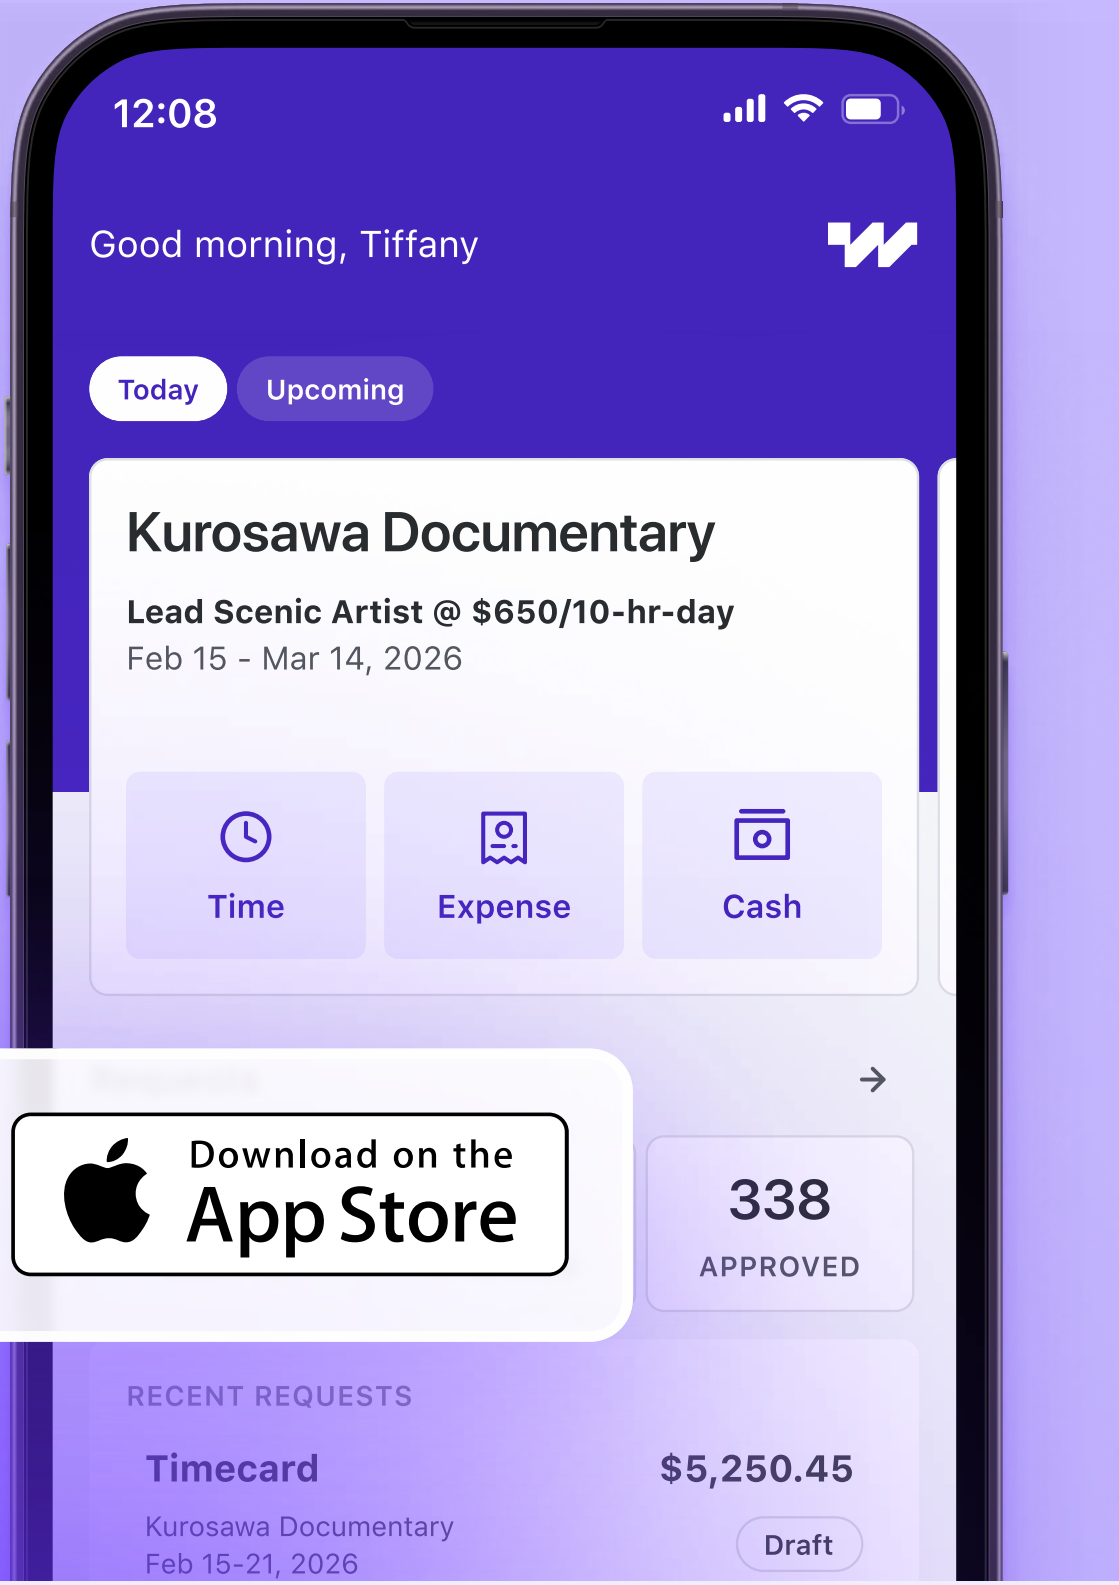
12:08

Good morning, Tiffany

Today Upcoming

Kurosawa Documentary

Lead Scenic Artist @ $650/10-hr-day
Feb 15 - Mar 14, 2026

Time
Expense
Cash

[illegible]

Download on the
App Store

338
APPROVED

RECENT REQUESTS

Timecard $5,250.45
Kurosawa Documentary
Feb 15-21, 2026
Draft